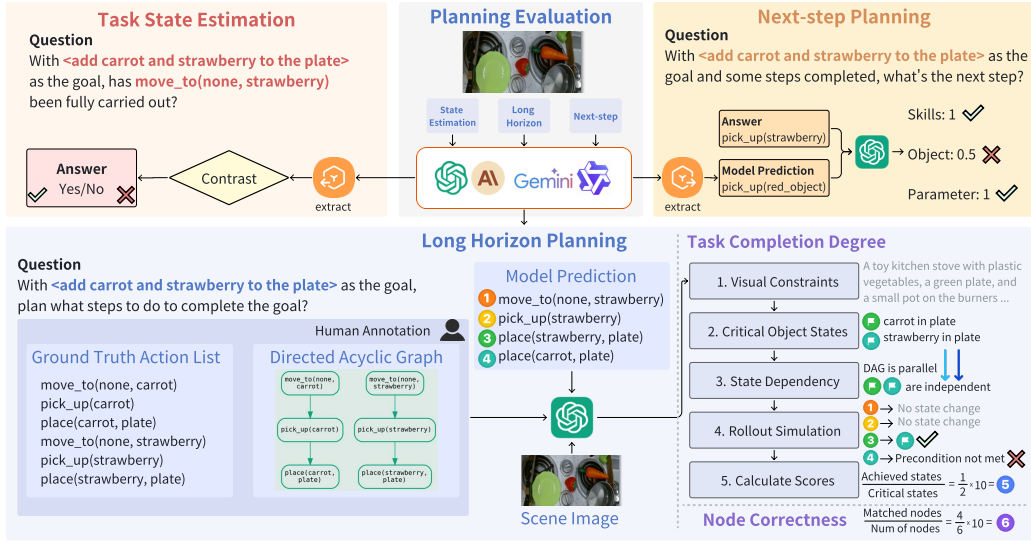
Task State Estimation

Question
With <add carrot and strawberry to the plate> as the goal, has move_to(none, strawberry) been fully carried out?

Answer
Yes/No

Contrast

extract

Planning Evaluation

State Estimation

Long Horizon

Next-step

Gemini

Next-step Planning

Question
With <add carrot and strawberry to the plate> as the goal and some steps completed, what's the next step?

Answer
pick_up(strawberry)

Model Prediction
pick_up(red_object)

extract

Skills: 1

Object: 0.5

Parameter: 1

Long Horizon Planning

Question
With <add carrot and strawberry to the plate> as the goal, plan what steps to do to complete the goal?

Human Annotation

Ground Truth Action List
move_to(none, carrot)
pick_up(carrot)
place(carrot, plate)
move_to(none, strawberry)
pick_up(strawberry)
place(strawberry, plate)

Directed Acyclic Graph
move_to(none, carrot)
move_to(none, strawberry)
pick_up(carrot)
pick_up(strawberry)
place(carrot, plate)
place(strawberry, plate)

Model Prediction
1 move_to(none, strawberry)
2 pick_up(strawberry)
3 place(strawberry, plate)
4 place(carrot, plate)

Scene Image

Task Completion Degree

1. Visual Constraints
A toy kitchen stove with plastic vegetables, a green plate, and a small pot on the burners ...

2. Critical Object States
carrot in plate
strawberry in plate

3. State Dependency
DAG is parallel
are independent

4. Rollout Simulation
1 No state change
2 No state change
3
4 Precondition not met

5. Calculate Scores
$\frac{\text{Achieved states}}{\text{Critical states}} = \frac{1}{2} \times 10 = 5$

Node Correctness
$\frac{\text{Matched nodes}}{\text{Num of nodes}} = \frac{4}{6} \times 10 = 6$